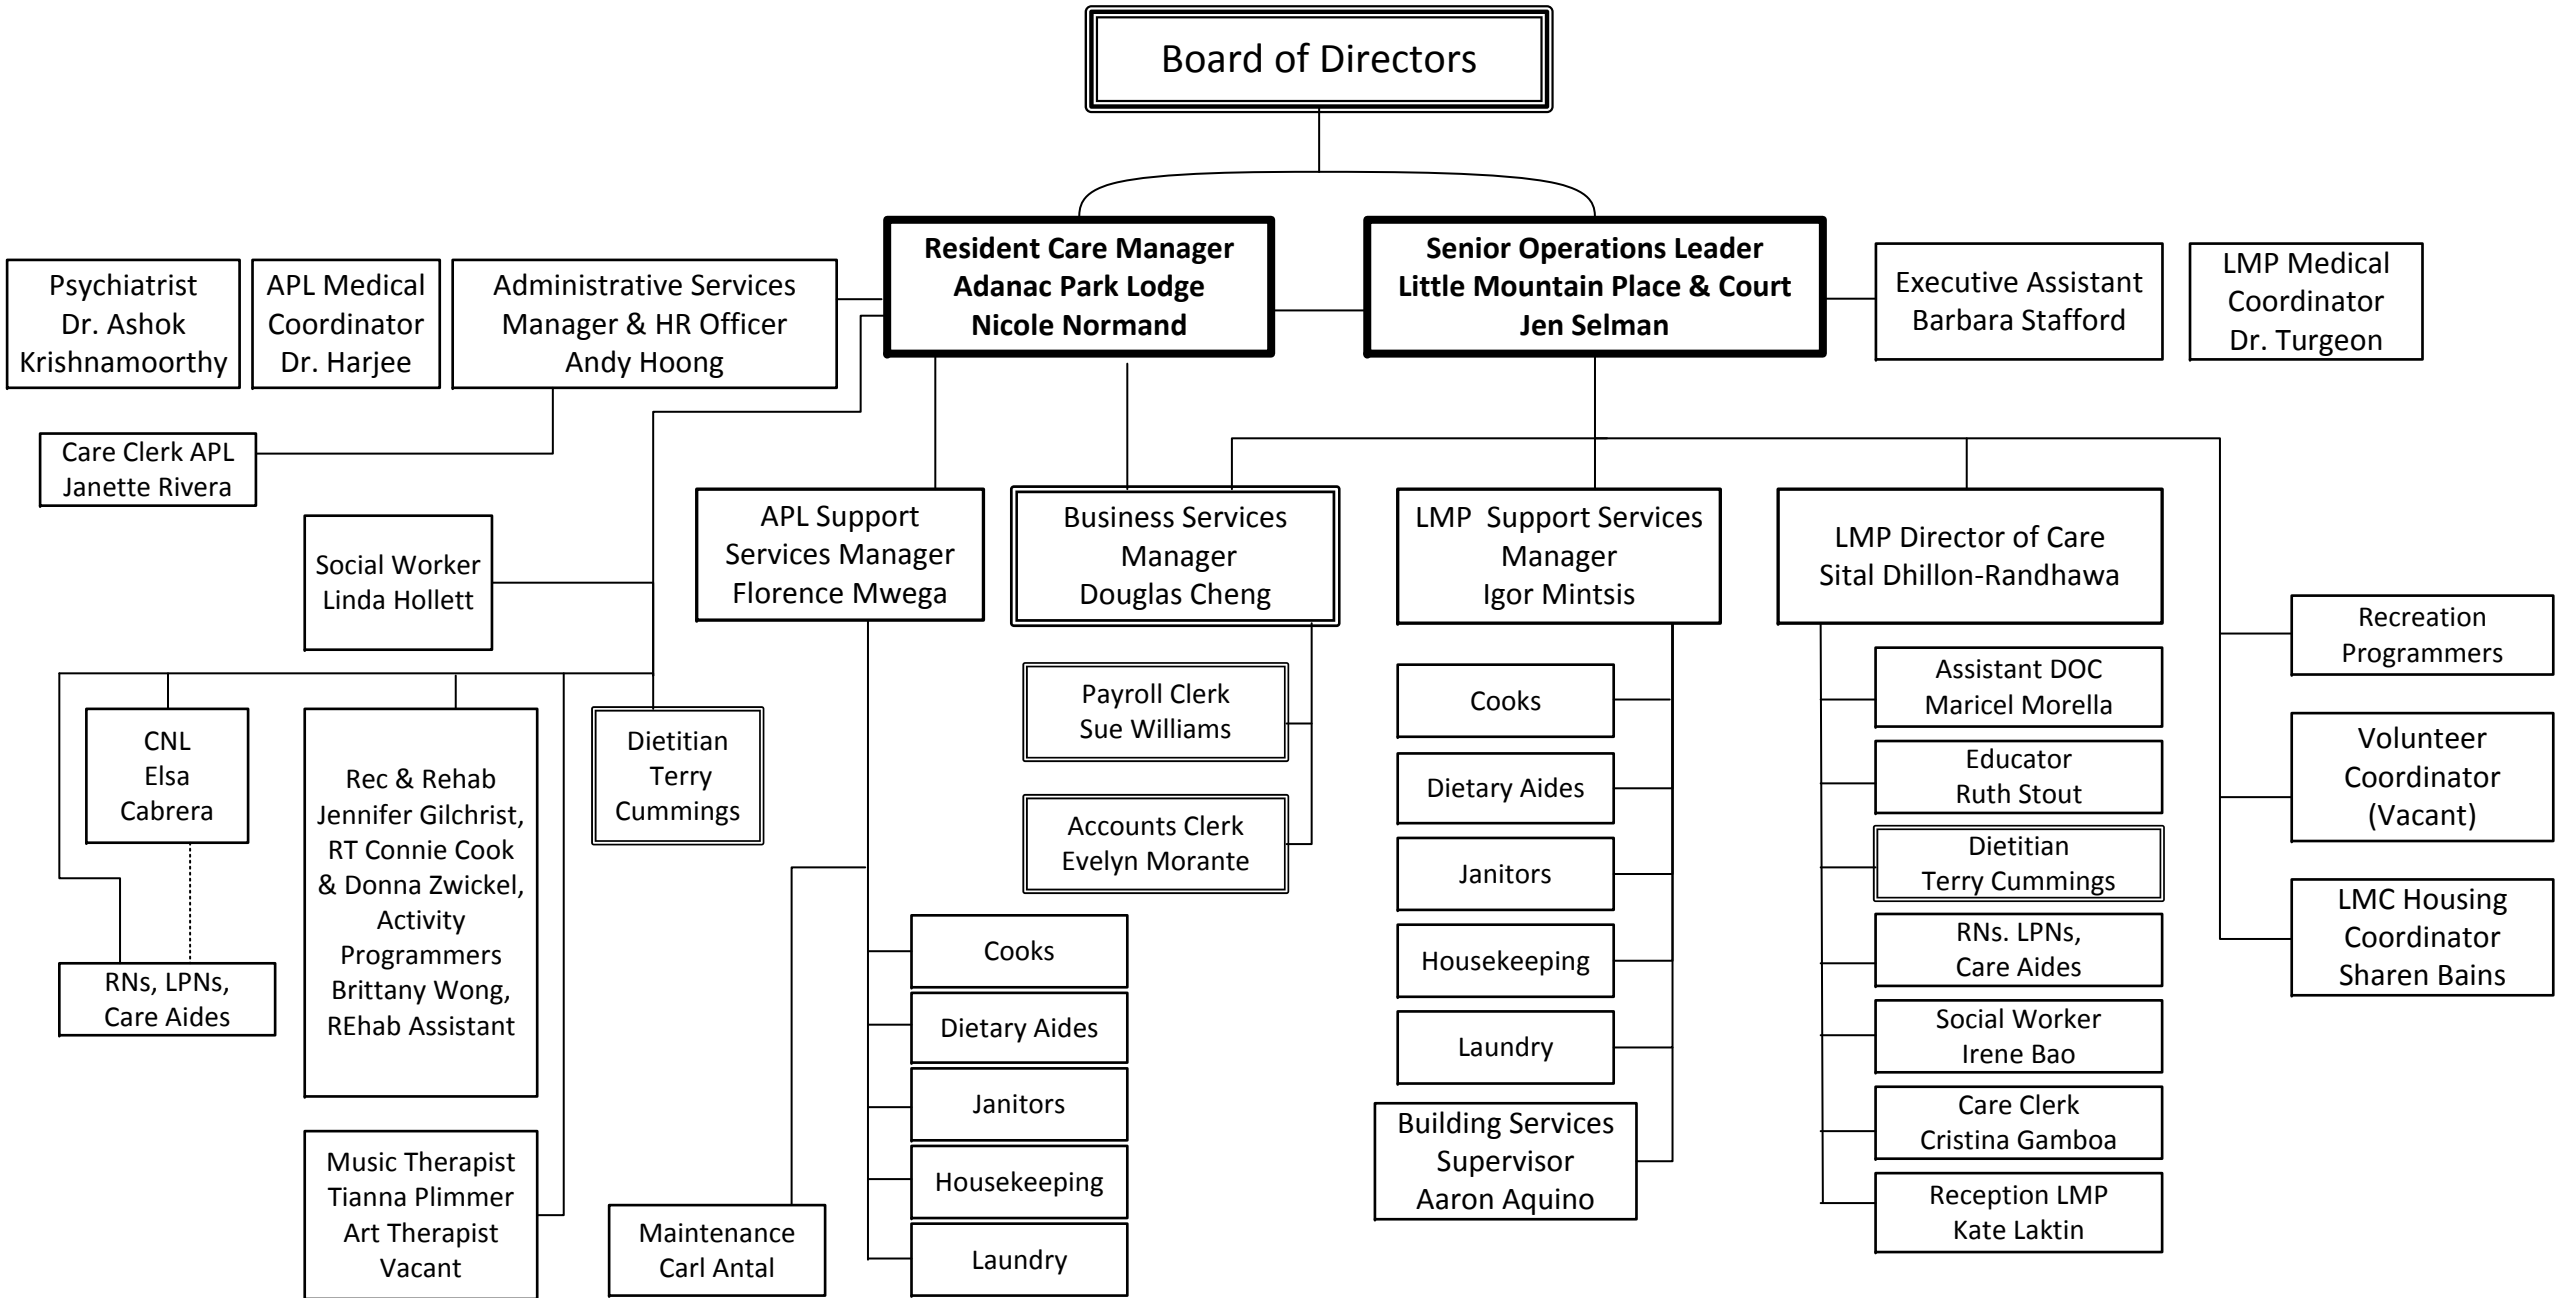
Board of Directors

Resident Care Manager
Adanac Park Lodge
Nicole Normand

Senior Operations Leader
Little Mountain Place & Court
Jen Selman

Psychiatrist
Dr. Ashok
Krishnamoorthy

APL Medical
Coordinator
Dr. Harjee

Administrative Services
Manager & HR Officer
Andy Hoong

Executive Assistant
Barbara Stafford

LMP Medical
Coordinator
Dr. Turgeon

Care Clerk APL
Janette Rivera

Social Worker
Linda Hollett

APL Support
Services Manager
Florence Mwega

Business Services
Manager
Douglas Cheng

LMP Support Services
Manager
Igor Mintsis

LMP Director of Care
Sital Dhillon-Randhawa

Recreation
Programmers

Volunteer
Coordinator
(Vacant)

LMC Housing
Coordinator
Sharen Bains

CNL
Elsa
Cabrera

RNs, LPNs,
Care Aides

Rec & Rehab
Jennifer Gilchrist,
RT Connie Cook
& Donna Zwickel,
Activity
Programmers
Brittany Wong,
REhab Assistant

Music Therapist
Tianna Plimmer
Art Therapist
Vacant

Dietitian
Terry
Cummings

Maintenance
Carl Antal

Cooks

Dietary Aides

Janitors

Housekeeping

Laundry

Payroll Clerk
Sue Williams

Accounts Clerk
Evelyn Morante

Cooks

Dietary Aides

Janitors

Housekeeping

Laundry

Building Services
Supervisor
Aaron Aquino

Assistant DOC
Maricel Morella

Educator
Ruth Stout

Dietitian
Terry Cummings

RNs. LPNs,
Care Aides

Social Worker
Irene Bao

Care Clerk
Cristina Gamboa

Reception LMP
Kate Laktin